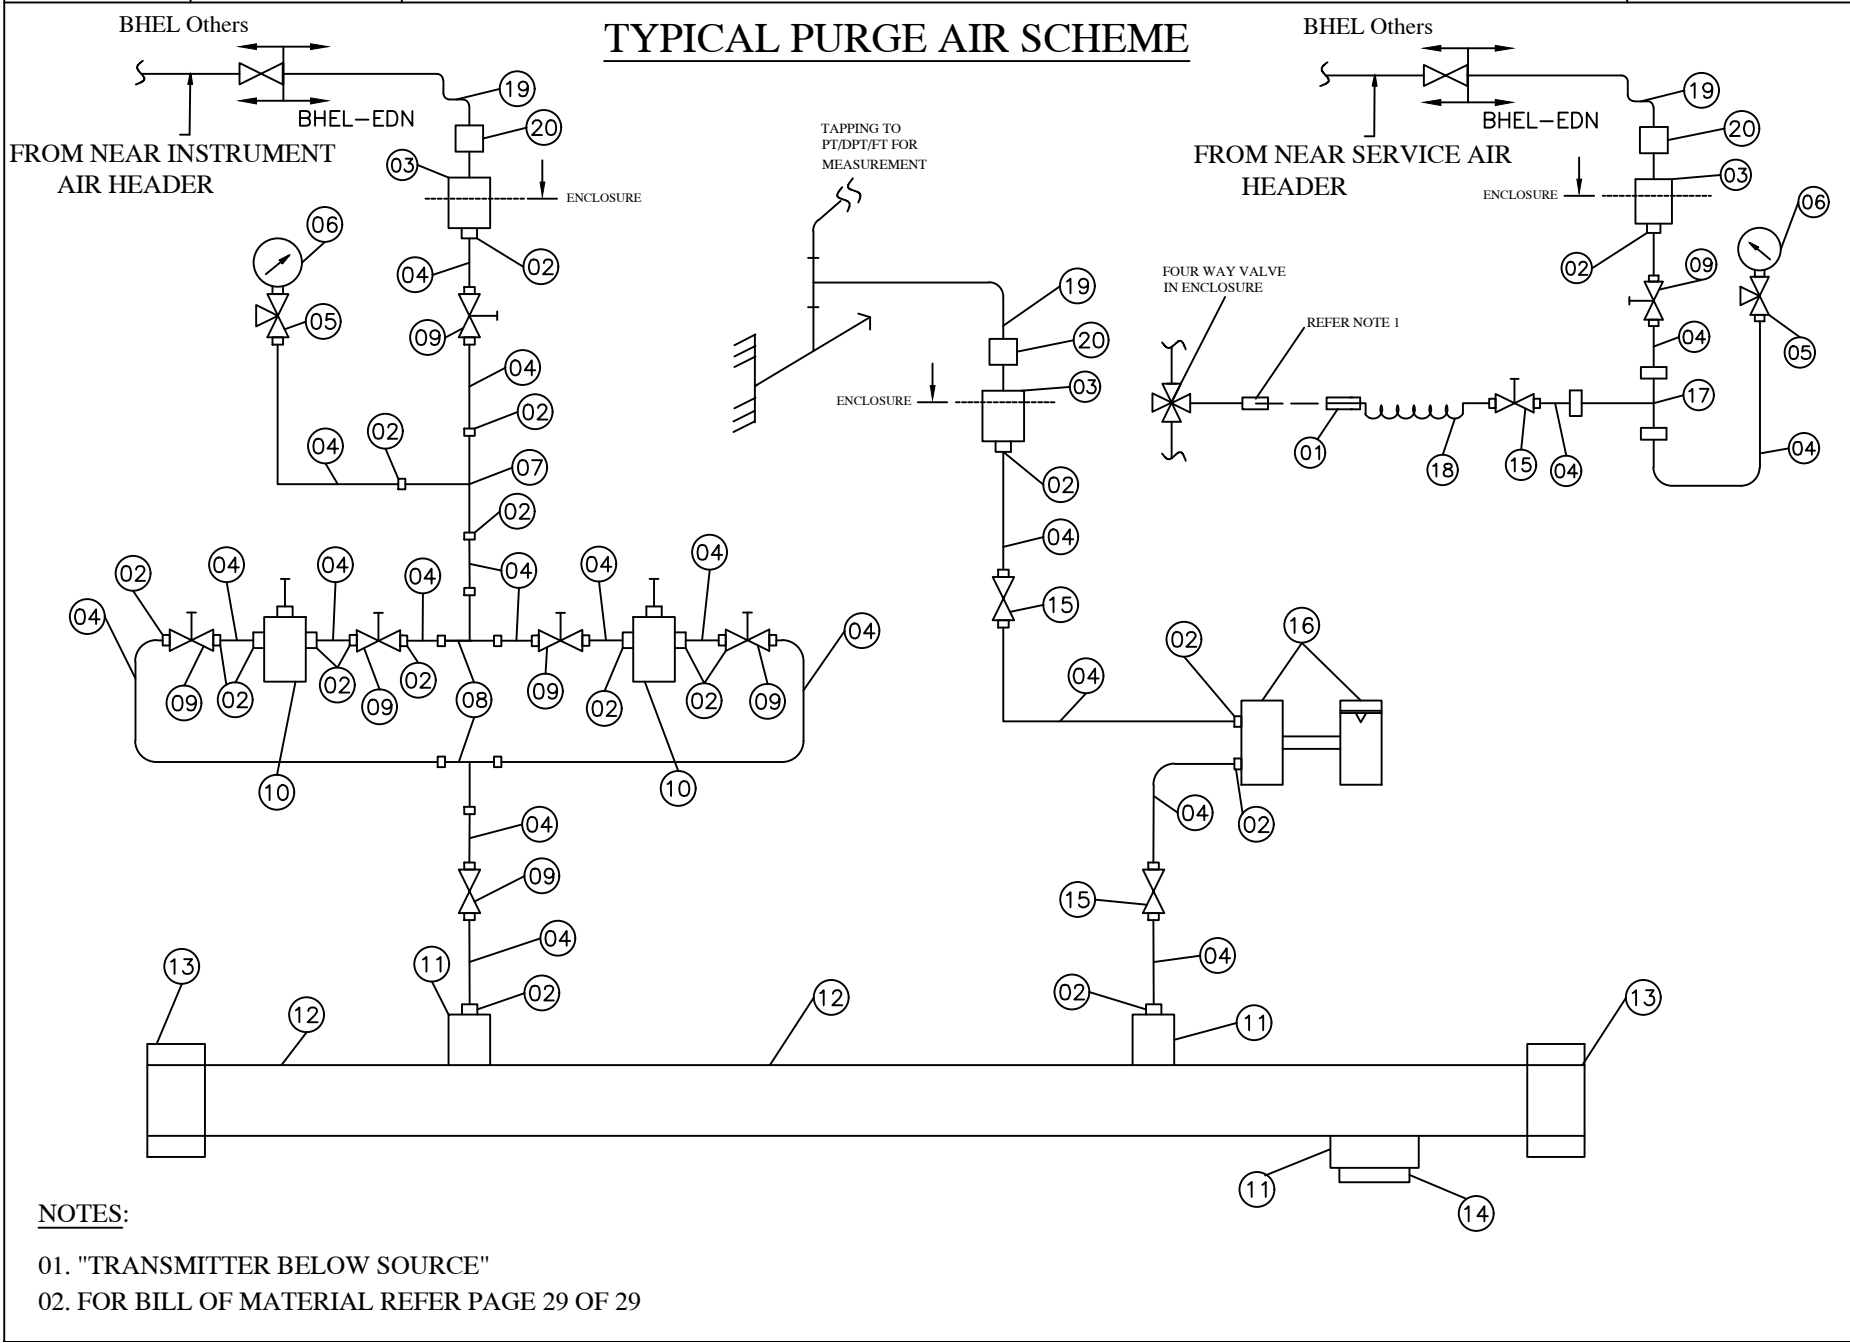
TYPICAL PURGE AIR SCHEME

BHEL Others
BHEL-EDN
FROM NEAR INSTRUMENT AIR HEADER
19
20
03
ENCLOSURE
06
04
02
05
09
04
02
04
02
07
02
04

TAPPING TO PT/DPT/FT FOR MEASUREMENT
19
20
ENCLOSURE
03
02
04
15

BHEL Others
BHEL-EDN
FROM NEAR SERVICE AIR HEADER
19
20
03
ENCLOSURE
06
02
09
FOUR WAY VALVE IN ENCLOSURE
REFER NOTE 1
04
05
17
01
18
15
04
04

02 04 04 04 04 04 04
04
09 02 10 02 09 02 08 09 02 10 02 09
04
02 16
04
02
04
02
04
09
04
15
04
11 02
02
13 12 12 11 13
11 14

NOTES:
01. "TRANSMITTER BELOW SOURCE"
02. FOR BILL OF MATERIAL REFER PAGE 29 OF 29